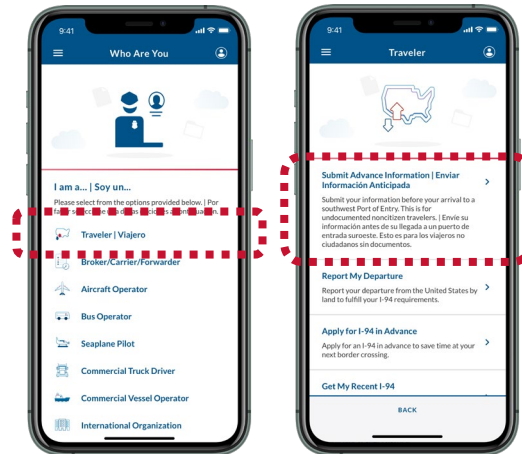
9:41

Who Are You

I am a... | Soy un...

Please select from the options provided below. | Por favor seleccione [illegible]

Traveler | Viajero

Broker/Carrier/Forwarder

Aircraft Operator

Bus Operator

Seaplane Pilot

Commercial Truck Driver

Commercial Vessel Operator

International Organization

9:41

Traveler

Submit Advance Information | Enviar Información Anticipada

Submit your information before your arrival to a southwest Port of Entry. This is for undocumented noncitizen travelers. | Envíe su información antes de su llegada a un puerto de entrada suroeste. Esto es para los viajeros no ciudadanos sin documentos.

Report My Departure

Report your departure from the United States by land to fulfill your I-94 requirements.

Apply for I-94 in Advance

Apply for an I-94 in advance to save time at your next border crossing.

Get My Recent I-94

BACK